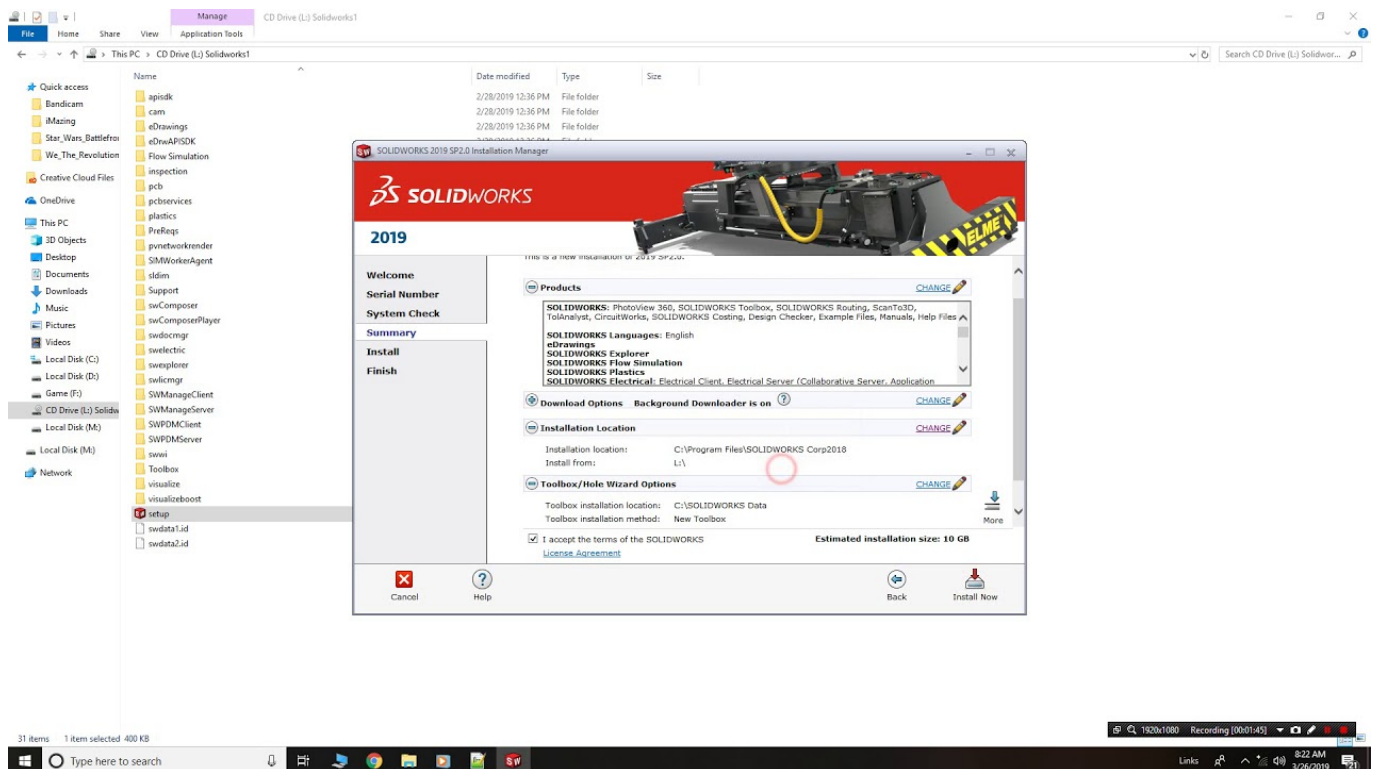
Manage
CD Drive (L:) Solidworks1
File Home Share View Application Tools
This PC > CD Drive (L:) Solidworks1
Search CD Drive (L:) Solidwor...

Quick access
Bandicam
iMazing
Star_Wars_Battlefro
We_The_Revolution
Creative Cloud Files
OneDrive
This PC
3D Objects
Desktop
Documents
Downloads
Music
Pictures
Videos
Local Disk (C:)
Local Disk (D:)
Game (F:)
CD Drive (L:) Solidw
Local Disk (M:)
Local Disk (M:)
Network

| Name | Date modified | Type | Size |
|---|---|---|---|
| apisdk | 2/28/2019 12:36 PM | File folder | |
| cam | 2/28/2019 12:36 PM | File folder | |
| eDrawings | 2/28/2019 12:36 PM | File folder | |
| eDrwAPISDK | | | |
| Flow Simulation | | | |
| inspection | | | |
| pcb | | | |
| pcbservices | | | |
| plastics | | | |
| PreReqs | | | |
| pvnetworkrender | | | |
| SIMWorkerAgent | | | |
| sldim | | | |
| Support | | | |
| swComposer | | | |
| swComposerPlayer | | | |
| swdocmgr | | | |
| swelectric | | | |
| swexplorer | | | |
| swlicmgr | | | |
| SWManageClient | | | |
| SWManageServer | | | |
| SWPDMClient | | | |
| SWPDMServer | | | |
| swwi | | | |
| Toolbox | | | |
| visualize | | | |
| visualizeboost | | | |
| setup | | | |
| swdata1.id | | | |
| swdata2.id | | | |

SOLIDWORKS 2019 SP2.0 Installation Manager
SOLIDWORKS
2019
ELME
Welcome
Serial Number
System Check
Summary
Install
Finish
This is a new installation of 2019 SP2.0.
Products CHANGE
SOLIDWORKS: PhotoView 360, SOLIDWORKS Toolbox, SOLIDWORKS Routing, ScanTo3D, TolAnalyst, CircuitWorks, SOLIDWORKS Costing, Design Checker, Example Files, Manuals, Help Files
SOLIDWORKS Languages: English
eDrawings
SOLIDWORKS Explorer
SOLIDWORKS Flow Simulation
SOLIDWORKS Plastics
SOLIDWORKS Electrical: Electrical Client, Electrical Server (Collaborative Server, Application
Download Options Background Downloader is on CHANGE
Installation Location CHANGE
Installation location: C:\Program Files\SOLIDWORKS Corp2018
Install from: L:\
Toolbox/Hole Wizard Options CHANGE
Toolbox installation location: C:\SOLIDWORKS Data
Toolbox installation method: New Toolbox
More
I accept the terms of the SOLIDWORKS
License Agreement
Estimated installation size: 10 GB
Cancel Help Back Install Now

31 items 1 item selected 400 KB
1920x1080 Recording [00:01:45]
Type here to search
Links 8:22 AM 3/26/2019